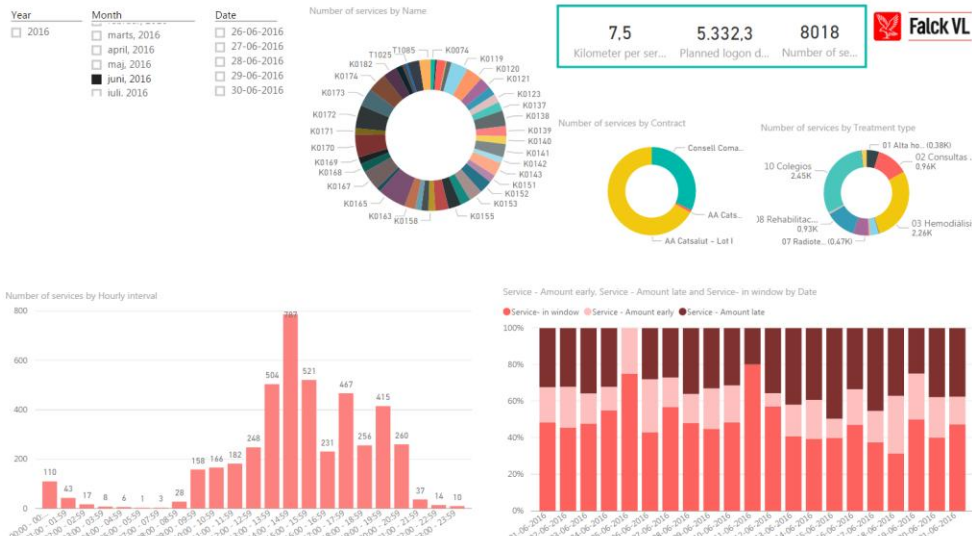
Year
2016

Month
marts, 2016
april, 2016
maj, 2016
juni, 2016
juli, 2016

Date
26-06-2016
27-06-2016
28-06-2016
29-06-2016
30-06-2016

Number of services by Name

T1025 T1085 K0074 K0119 K0120 K0121 K0123 K0137 K0138 K0139 K0140 K0141 K0142 K0143 K0151 K0152 K0153 K0155 K0158 K0163 K0165 K0167 K0168 K0169 K0170 K0171 K0172 K0173 K0174 K0182

7,5
Kilometer per ser...
5.332,3
Planned logon d...
8018
Number of se...

Falck VL

Number of services by Contract
Consell Coma...
AA Cats...
AA Catsalut - Lot I

Number of services by Treatment type
01 Alta ho... (0.38K)
02 Consultas ... 0,96K
10 Colegios 2,45K
08 Rehabilitac... 0,93K
07 Radiote... (0.47K)
03 Hemodiálisi... 2,26K

Number of services by Hourly interval
800
600
400
200
0
110 43 17 8 4 6 1 3 28 158 166 182 248 504 787 521 231 467 256 415 260 37 14 10
00:00 - 00:59 01:00 - 01:59 02:00 - 02:59 03:00 - 03:59 04:00 - 04:59 05:00 - 05:59 06:00 - 06:59 07:00 - 07:59 08:00 - 08:59 09:00 - 09:59 10:00 - 10:59 11:00 - 11:59 12:00 - 12:59 13:00 - 13:59 14:00 - 14:59 15:00 - 15:59 16:00 - 16:59 17:00 - 17:59 18:00 - 18:59 19:00 - 19:59 20:00 - 20:59 21:00 - 21:59 22:00 - 22:59 23:00 - 23:59

Service - Amount early, Service - Amount late and Service- in window by Date
Service- in window   Service - Amount early   Service - Amount late
100%
80%
60%
40%
20%
0%
01-06-2016 02-06-2016 03-06-2016 04-06-2016 05-06-2016 06-06-2016 07-06-2016 08-06-2016 09-06-2016 10-06-2016 11-06-2016 12-06-2016 13-06-2016 14-06-2016 15-06-2016 16-06-2016 17-06-2016 18-06-2016 19-06-2016 20-06-2016 21-06-2016